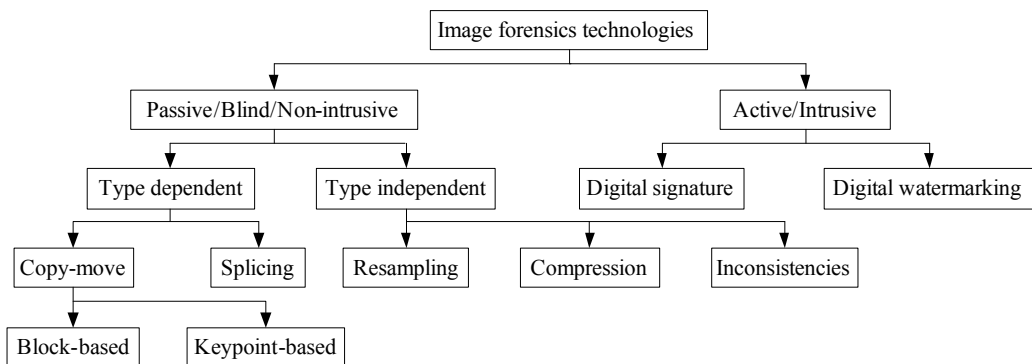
Image forensics technologies

Passive/Blind/Non-intrusive

Active/Intrusive

Type dependent

Type independent

Digital signature

Digital watermarking

Copy-move

Splicing

Resampling

Compression

Inconsistencies

Block-based

Keypoint-based